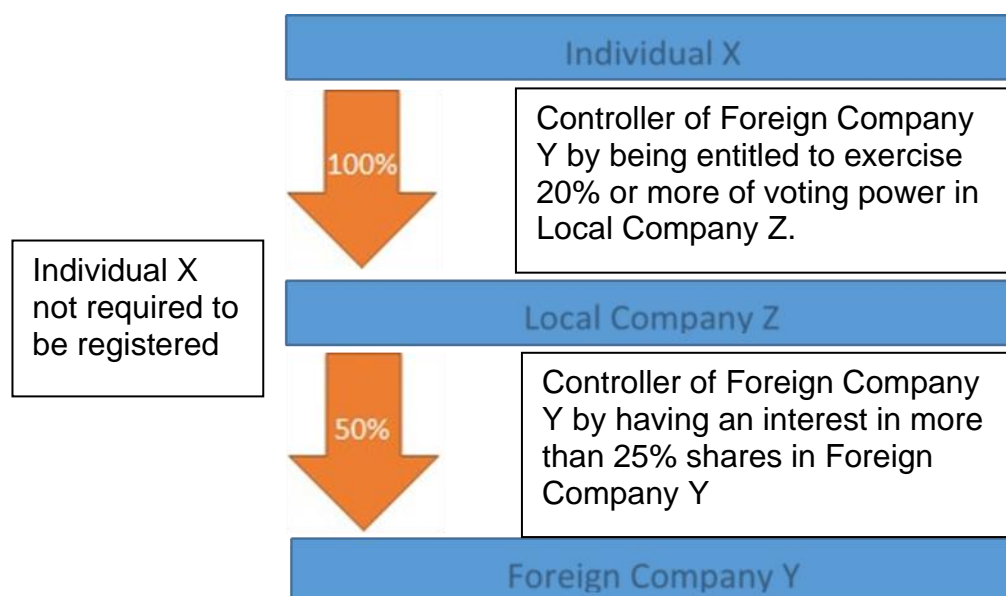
Individual X

100%

Controller of Foreign Company Y by being entitled to exercise 20% or more of voting power in Local Company Z.

Individual X not required to be registered

Local Company Z

50%

Controller of Foreign Company Y by having an interest in more than 25% shares in Foreign Company Y

Foreign Company Y